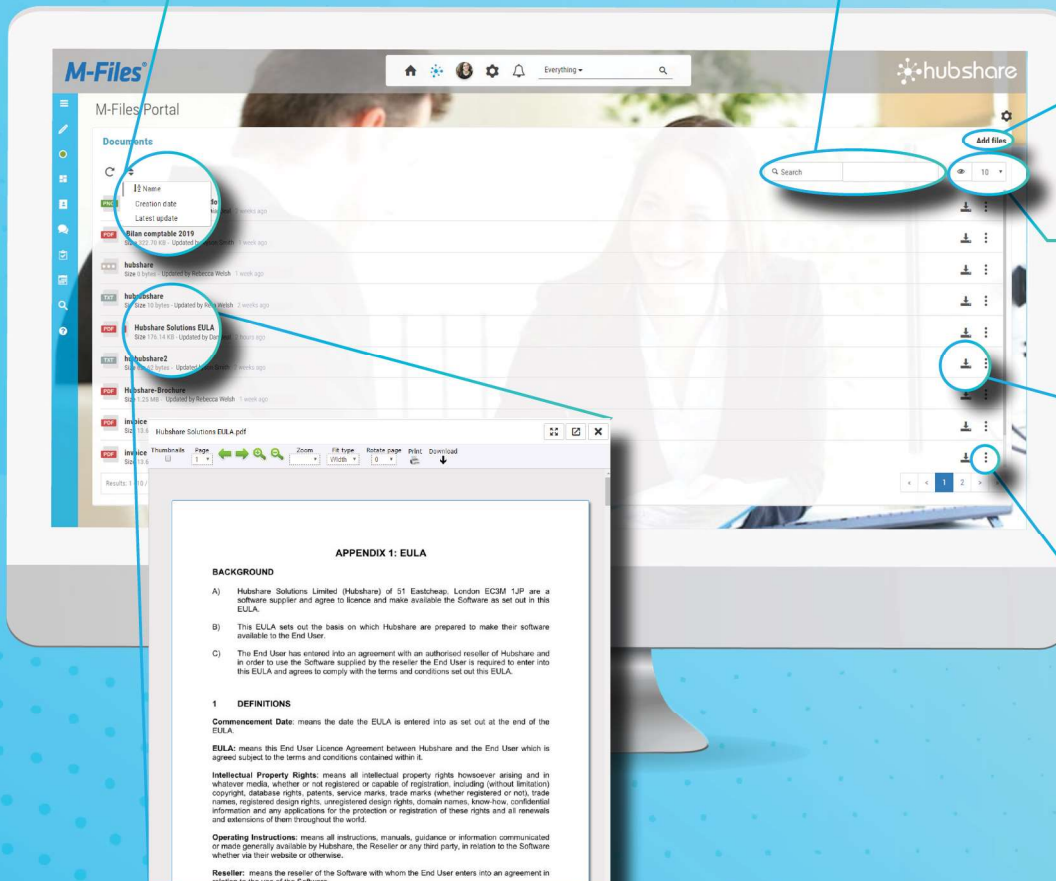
M-Files®

Everything ▾

hubshare

M-Files Portal

Documents

Add files

Name
Creation date
Latest update

Search

10 ▾

Bilan comptable 2019
Size 322.78 KB · Updated by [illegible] Smith 1 week ago

hubshare
Size 0 bytes · Updated by Rebecca Welsh 1 week ago

hubshare
Size 10 bytes · Updated by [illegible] Welsh 2 weeks ago

Hubshare Solutions EULA
Size 176.14 KB · Updated by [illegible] 2 hours ago

hubshare2
Size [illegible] bytes · Updated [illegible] Smith 2 weeks ago

Hubshare-Brochure
Size 1.25 MB · Updated by Rebecca Welsh 1 week ago

Invoice
Invoice

Results: 1-10 / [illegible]

1 2

Hubshare Solutions EULA.pdf

Thumbnails Page 1 Zoom Fit type Width Rotate page 0 Print Download

APPENDIX 1: EULA

BACKGROUND

A) Hubshare Solutions Limited (Hubshare) of 51 Eastcheap, London EC3M 1JP are a software supplier and agree to licence and make available the Software as set out in this EULA.

B) This EULA sets out the basis on which Hubshare are prepared to make their software available to the End User.

C) The End User has entered into an agreement with an authorised reseller of Hubshare and in order to use the Software supplied by the reseller the End User is required to enter into this EULA and agrees to comply with the terms and conditions set out this EULA.

1 DEFINITIONS

Commencement Date: means the date the EULA is entered into as set out at the end of the EULA.

EULA: means this End User Licence Agreement between Hubshare and the End User which is agreed subject to the terms and conditions contained within it.

Intellectual Property Rights: means all intellectual property rights howsoever arising and in whatever media, whether or not registered or capable of registration, including (without limitation) copyright, database rights, patents, service marks, trade marks (whether registered or not), trade names, registered design rights, unregistered design rights, domain names, know-how, confidential information and any applications for the protection or registration of these rights and all renewals and extensions of them throughout the world.

Operating Instructions: means all instructions, manuals, guidance or information communicated or made generally available by Hubshare, the Reseller or any third party, in relation to the Software whether via their website or otherwise.

Reseller: means the reseller of the Software with whom the End User enters into an agreement in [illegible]